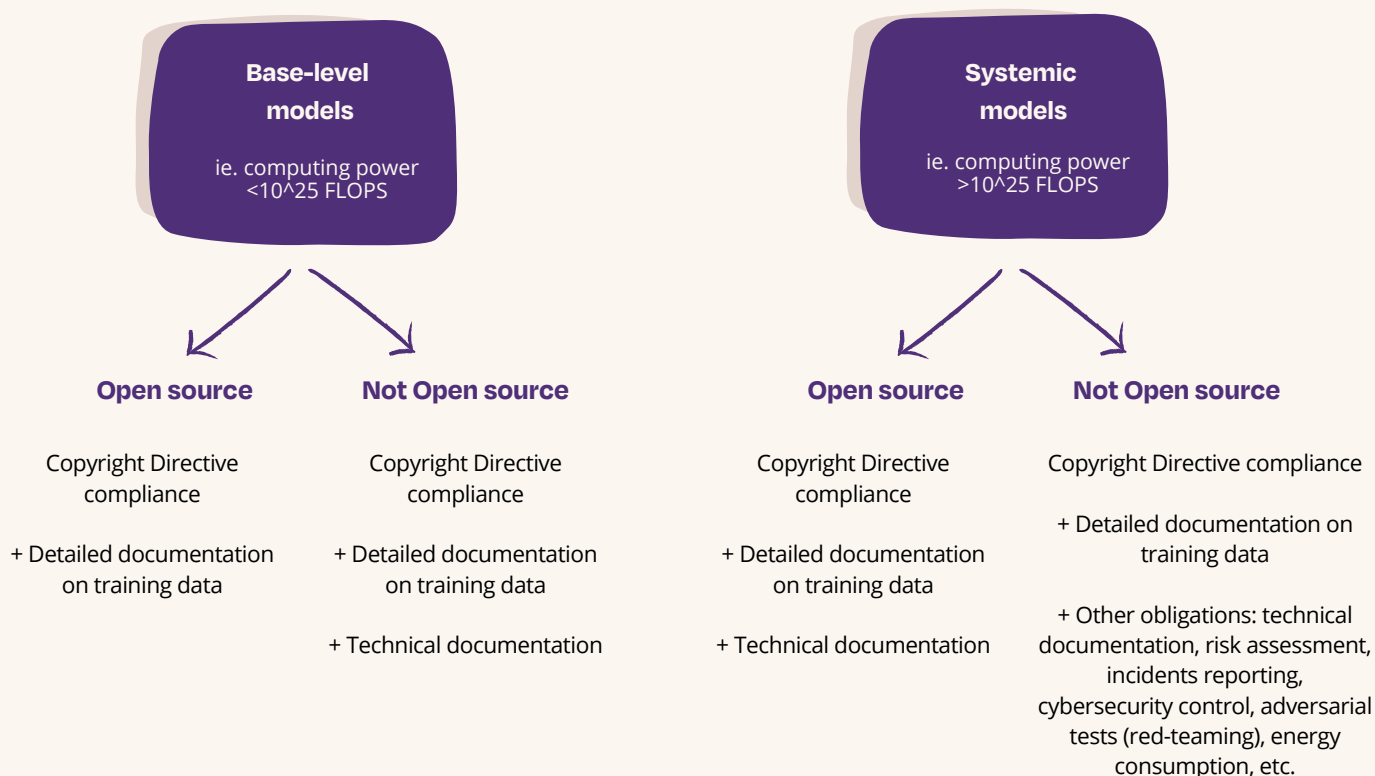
Base-level models

ie. computing power <10^25 FLOPS

Open source

Copyright Directive compliance

+ Detailed documentation on training data

Not Open source

Copyright Directive compliance

+ Detailed documentation on training data

+ Technical documentation

Systemic models

ie. computing power >10^25 FLOPS

Open source

Copyright Directive compliance

+ Detailed documentation on training data

+ Technical documentation

Not Open source

Copyright Directive compliance

+ Detailed documentation on training data

+ Other obligations: technical documentation, risk assessment, incidents reporting, cybersecurity control, adversarial tests (red-teaming), energy consumption, etc.